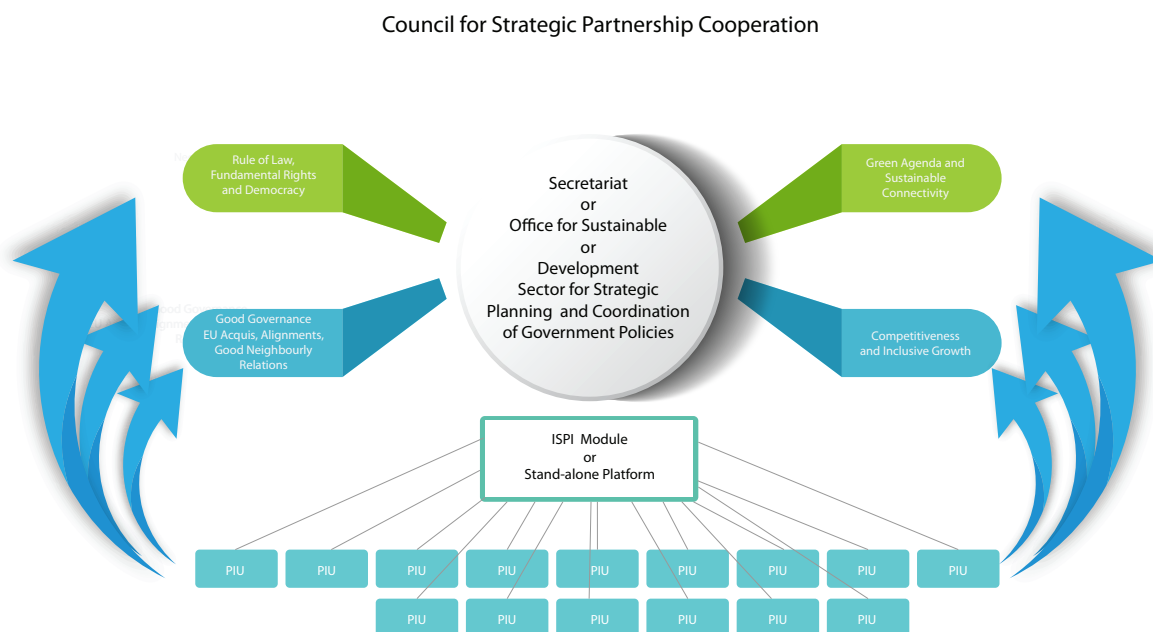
Council for Strategic Partnership Cooperation

Rule of Law, Fundamental Rights and Democracy

Green Agenda and Sustainable Connectivity

Secretariat
or
Office for Sustainable
or
Development
Sector for Strategic
Planning and Coordination
of Government Policies

Good Governance EU Acquis, Alignments, Good Neighbourly Relations

Competitiveness and Inclusive Growth

ISPI Module
or
Stand-alone Platform

PIU PIU PIU PIU PIU PIU PIU PIU PIU

PIU PIU PIU PIU PIU PIU